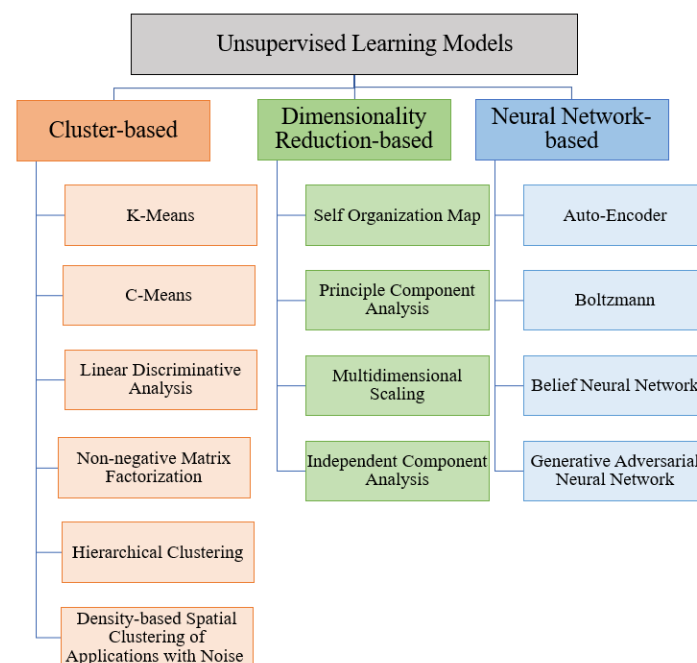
Unsupervised Learning Models

Cluster-based

K-Means

C-Means

Linear Discriminative Analysis

Non-negative Matrix Factorization

Hierarchical Clustering

Density-based Spatial Clustering of Applications with Noise

Dimensionality Reduction-based

Self Organization Map

Principle Component Analysis

Multidimensional Scaling

Independent Component Analysis

Neural Network-based

Auto-Encoder

Boltzmann

Belief Neural Network

Generative Adversarial Neural Network